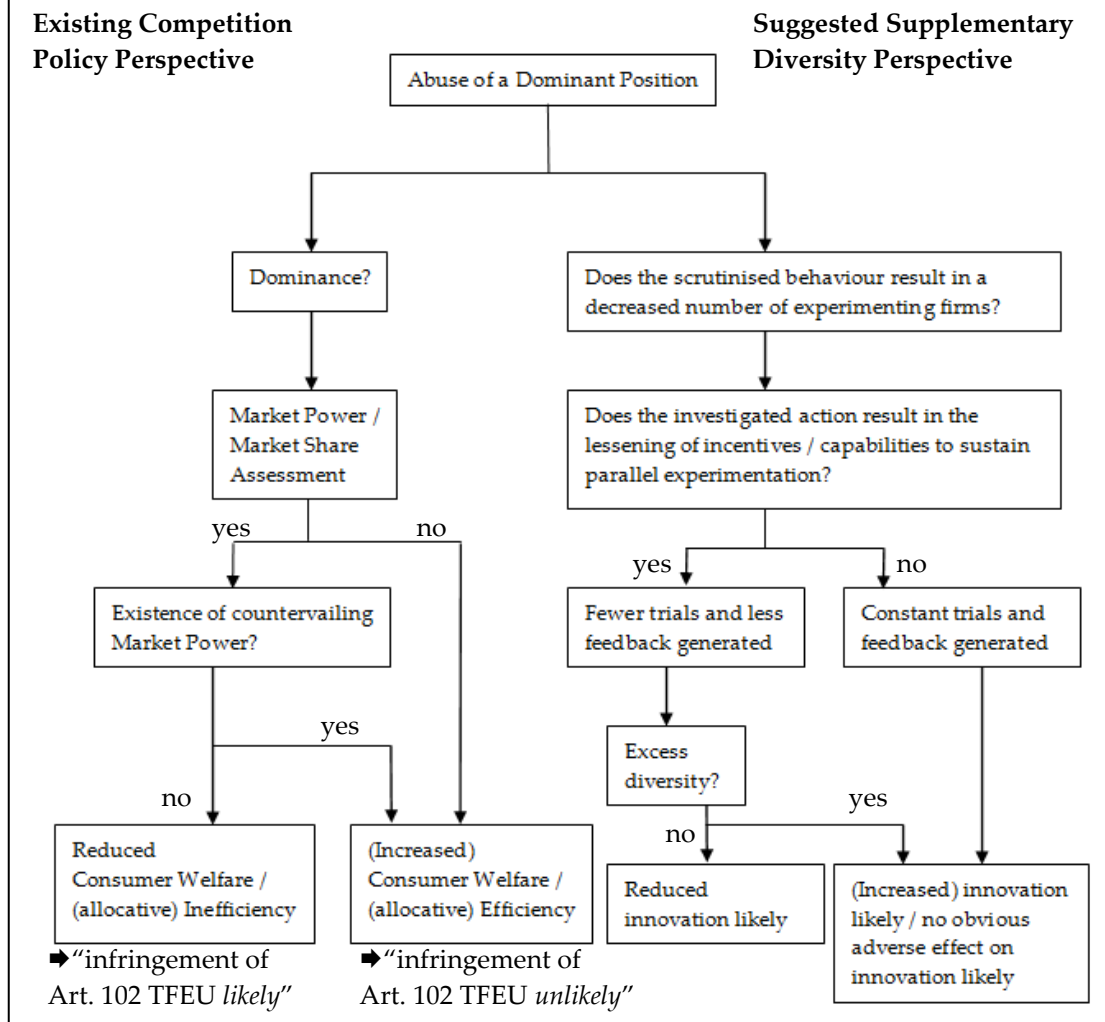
**Existing Competition Policy Perspective**

**Suggested Supplementary Diversity Perspective**

Abuse of a Dominant Position

Dominance?

Market Power / Market Share Assessment

yes

no

Existence of countervailing Market Power?

yes

no

Reduced Consumer Welfare / (allocative) Inefficiency

➡"infringement of Art. 102 TFEU *likely*"

(Increased) Consumer Welfare / (allocative) Efficiency

➡"infringement of Art. 102 TFEU *unlikely*"

Does the scrutinised behaviour result in a decreased number of experimenting firms?

Does the investigated action result in the lessening of incentives / capabilities to sustain parallel experimentation?

yes

no

Fewer trials and less feedback generated

Constant trials and feedback generated

Excess diversity?

yes

no

Reduced innovation likely

(Increased) innovation likely / no obvious adverse effect on innovation likely